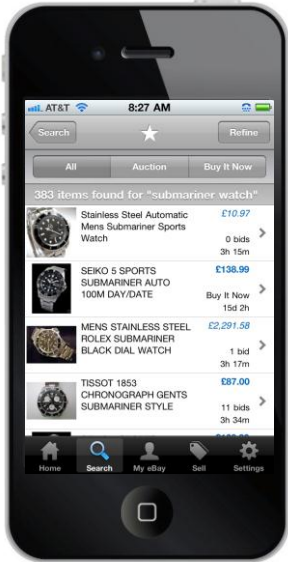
AT&T 8:27 AM

Search Refine

All Auction Buy It Now

383 items found for "submariner watch"

Stainless Steel Automatic Mens Submariner Sports Watch £10.97 0 bids 3h 15m

SEIKO 5 SPORTS SUBMARINER AUTO 100M DAY/DATE £138.99 Buy It Now 15d 2h

MENS STAINLESS STEEL ROLEX SUBMARINER BLACK DIAL WATCH £2,291.58 1 bid 3h 17m

TISSOT 1853 CHRONOGRAPH GENTS SUBMARINER STYLE £87.00 11 bids 3h 34m

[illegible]

Home Search My eBay Sell Settings